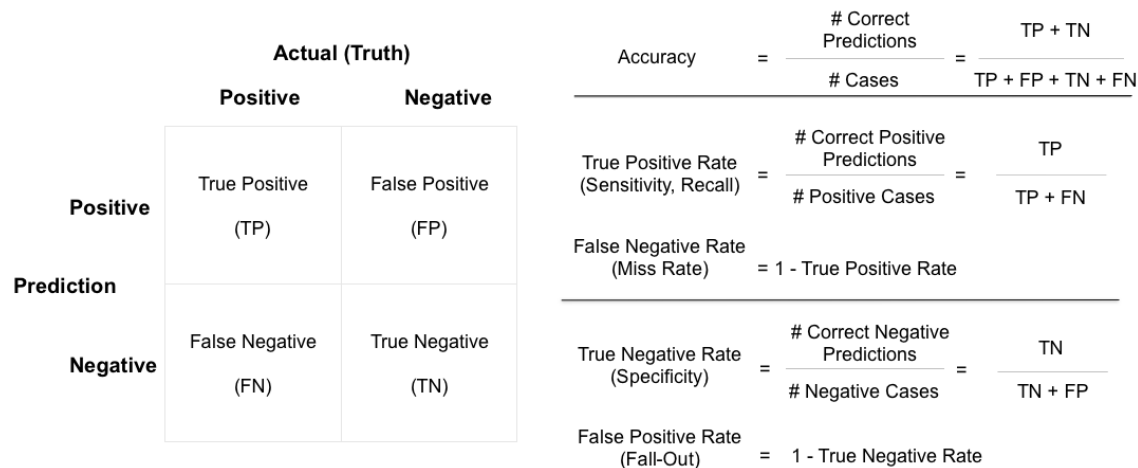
Actual (Truth)

| | | Positive | Negative |
|---|---|---|---|
| Prediction | Positive | True Positive (TP) | False Positive (FP) |
| | Negative | False Negative (FN) | True Negative (TN) |

Accuracy $= \frac{\text{\# Correct Predictions}}{\text{\# Cases}} = \frac{TP + TN}{TP + FP + TN + FN}$

True Positive Rate (Sensitivity, Recall) $= \frac{\text{\# Correct Positive Predictions}}{\text{\# Positive Cases}} = \frac{TP}{TP + FN}$

False Negative Rate (Miss Rate) = 1 - True Positive Rate

True Negative Rate (Specificity) $= \frac{\text{\# Correct Negative Predictions}}{\text{\# Negative Cases}} = \frac{TN}{TN + FP}$

False Positive Rate (Fall-Out) = 1 - True Negative Rate